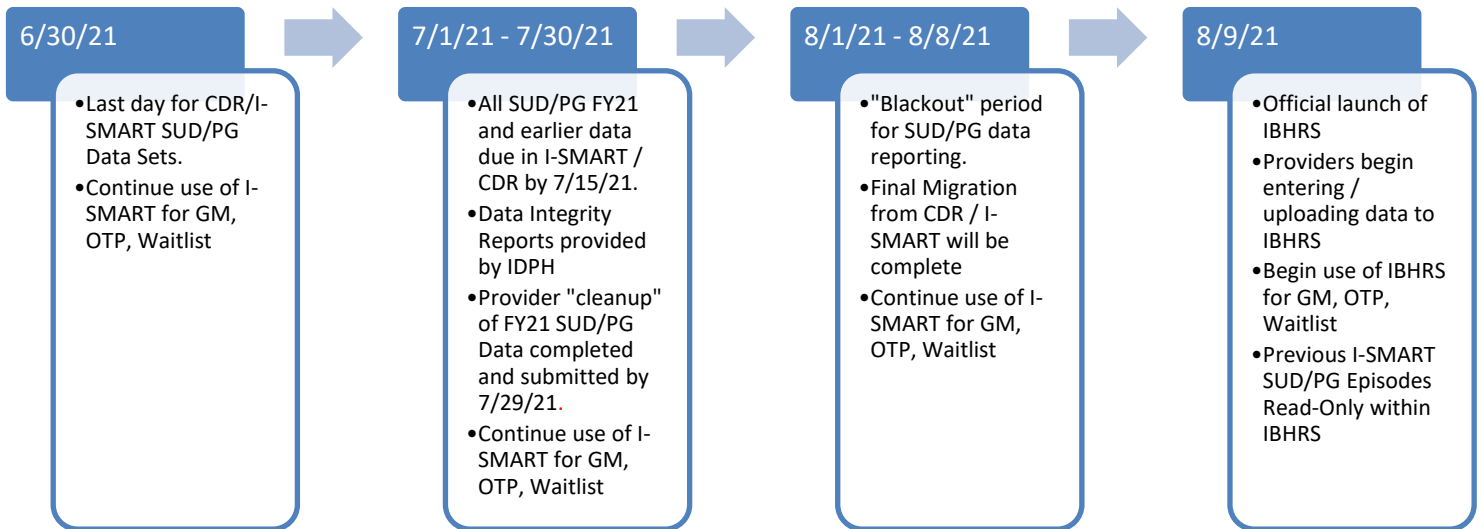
6/30/21

- Last day for CDR/I-SMART SUD/PG Data Sets.
- Continue use of I-SMART for GM, OTP, Waitlist

7/1/21 - 7/30/21

- All SUD/PG FY21 and earlier data due in I-SMART / CDR by 7/15/21.
- Data Integrity Reports provided by IDPH
- Provider "cleanup" of FY21 SUD/PG Data completed and submitted by 7/29/21.
- Continue use of I-SMART for GM, OTP, Waitlist

8/1/21 - 8/8/21

- "Blackout" period for SUD/PG data reporting.
- Final Migration from CDR / I-SMART will be complete
- Continue use of I-SMART for GM, OTP, Waitlist

8/9/21

- Official launch of IBHRS
- Providers begin entering / uploading data to IBHRS
- Begin use of IBHRS for GM, OTP, Waitlist
- Previous I-SMART SUD/PG Episodes Read-Only within IBHRS